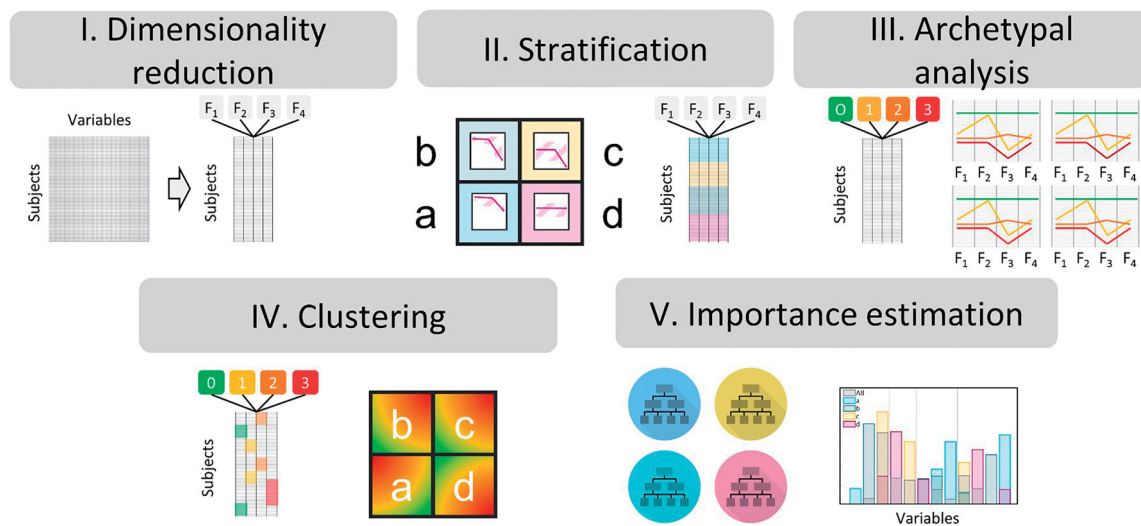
I. Dimensionality reduction

Variables

Subjects

$F_1$ $F_2$ $F_3$ $F_4$

Subjects

II. Stratification

b c

a d

$F_1$ $F_2$ $F_3$ $F_4$

Subjects

III. Archetypal analysis

0 1 2 3

Subjects

$F_1$ $F_2$ $F_3$ $F_4$ $F_1$ $F_2$ $F_3$ $F_4$

$F_1$ $F_2$ $F_3$ $F_4$ $F_1$ $F_2$ $F_3$ $F_4$

IV. Clustering

0 1 2 3

Subjects

b c

a d

V. Importance estimation

All
a
b
c
d

Variables